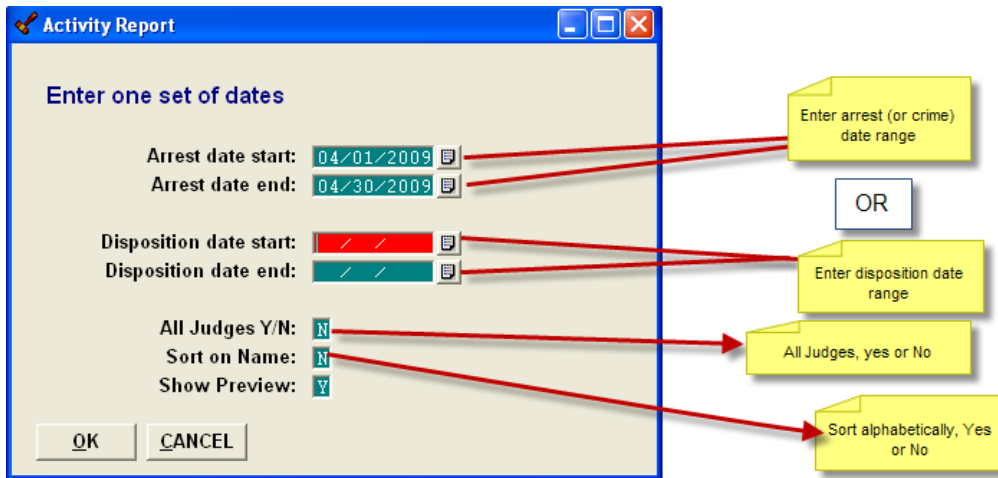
Activity Report

Enter one set of dates

Arrest date start: 04/01/2009
Arrest date end: 04/30/2009

Disposition date start: / /
Disposition date end: / /

All Judges Y/N: N
Sort on Name: N
Show Preview: Y

OK CANCEL

Enter arrest (or crime) date range

OR

Enter disposition date range

All Judges, yes or No

Sort alphabetically, Yes or No